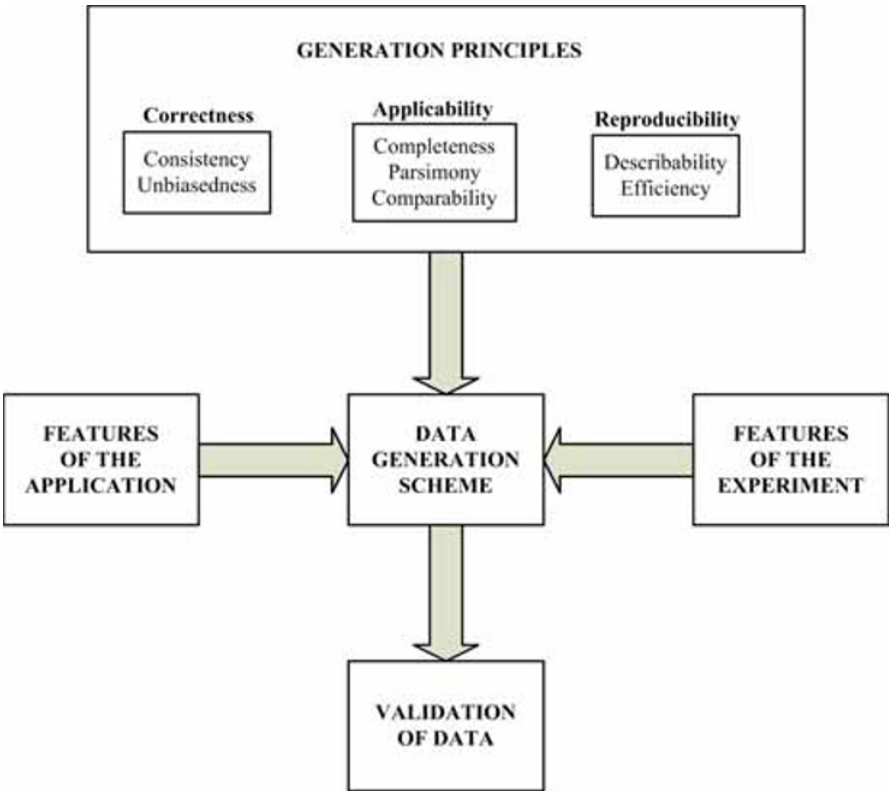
GENERATION PRINCIPLES

Correctness
Consistency
Unbiasedness

Applicability
Completeness
Parsimony
Comparability

Reproducibility
Describability
Efficiency

FEATURES OF THE APPLICATION

DATA GENERATION SCHEME

FEATURES OF THE EXPERIMENT

VALIDATION OF DATA